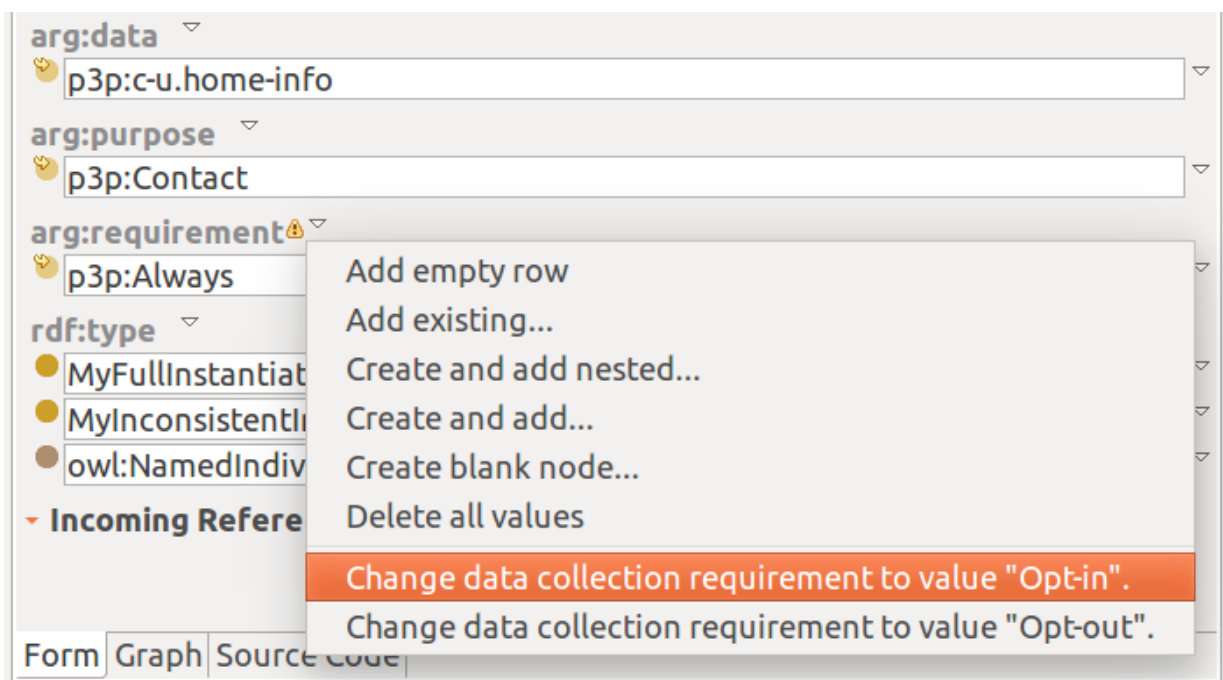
arg:data

p3p:c-u.home-info

arg:purpose

p3p:Contact

arg:requirement

p3p:Always

rdf:type

MyFullInstantiat

MyInconsistentI

owl:NamedIndiv

Incoming Refere

Add empty row
Add existing...
Create and add nested...
Create and add...
Create blank node...
Delete all values
Change data collection requirement to value "Opt-in".
Change data collection requirement to value "Opt-out".

Form Graph Source Code